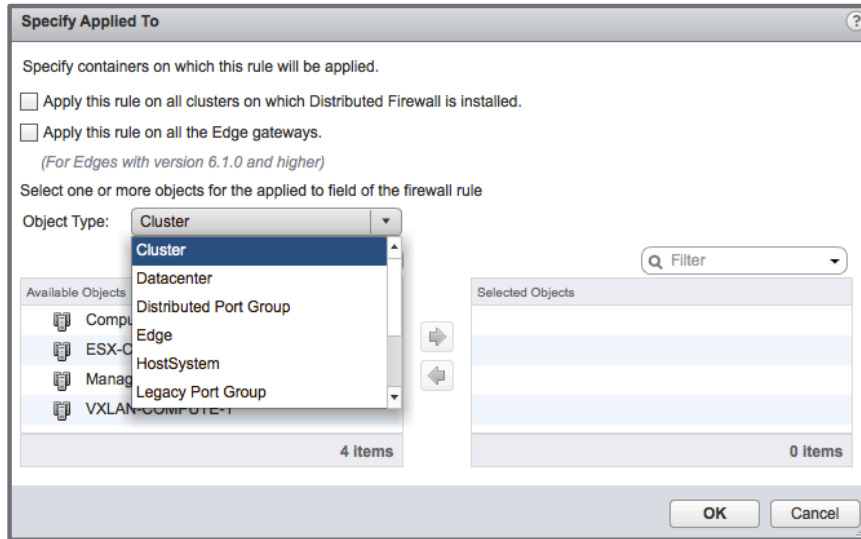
Specify Applied To

?

Specify containers on which this rule will be applied.

Apply this rule on all clusters on which Distributed Firewall is installed.

Apply this rule on all the Edge gateways.

(For Edges with version 6.1.0 and higher)

Select one or more objects for the applied to field of the firewall rule

Object Type: Cluster

Cluster
Datacenter
Distributed Port Group
Edge
HostSystem
Legacy Port Group

Filter

Available Objects

Compu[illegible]
ESX-C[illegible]
Manag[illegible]
VXLAN-COMPUTE-1

4 items

Selected Objects

0 items

OK

Cancel